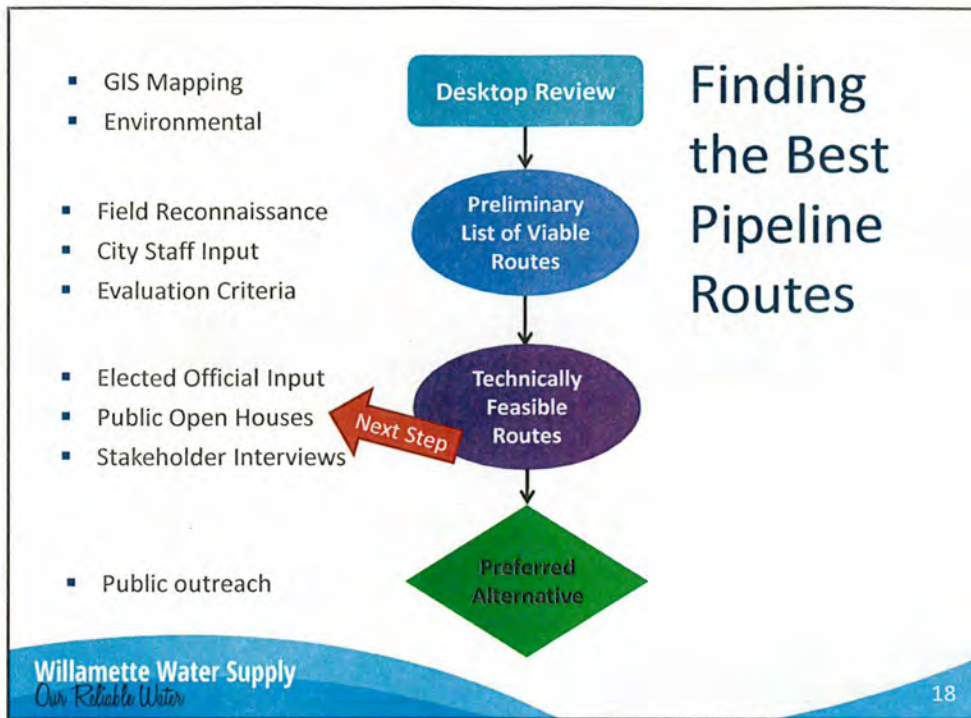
Finding the Best Pipeline Routes

- GIS Mapping
- Environmental

Desktop Review

- Field Reconnaissance
- City Staff Input
- Evaluation Criteria

Preliminary List of Viable Routes

- Elected Official Input
- Public Open Houses
- Stakeholder Interviews

Next Step

Technically Feasible Routes

- Public outreach

Preferred Alternative

Willamette Water Supply
Our Reliable Water

18